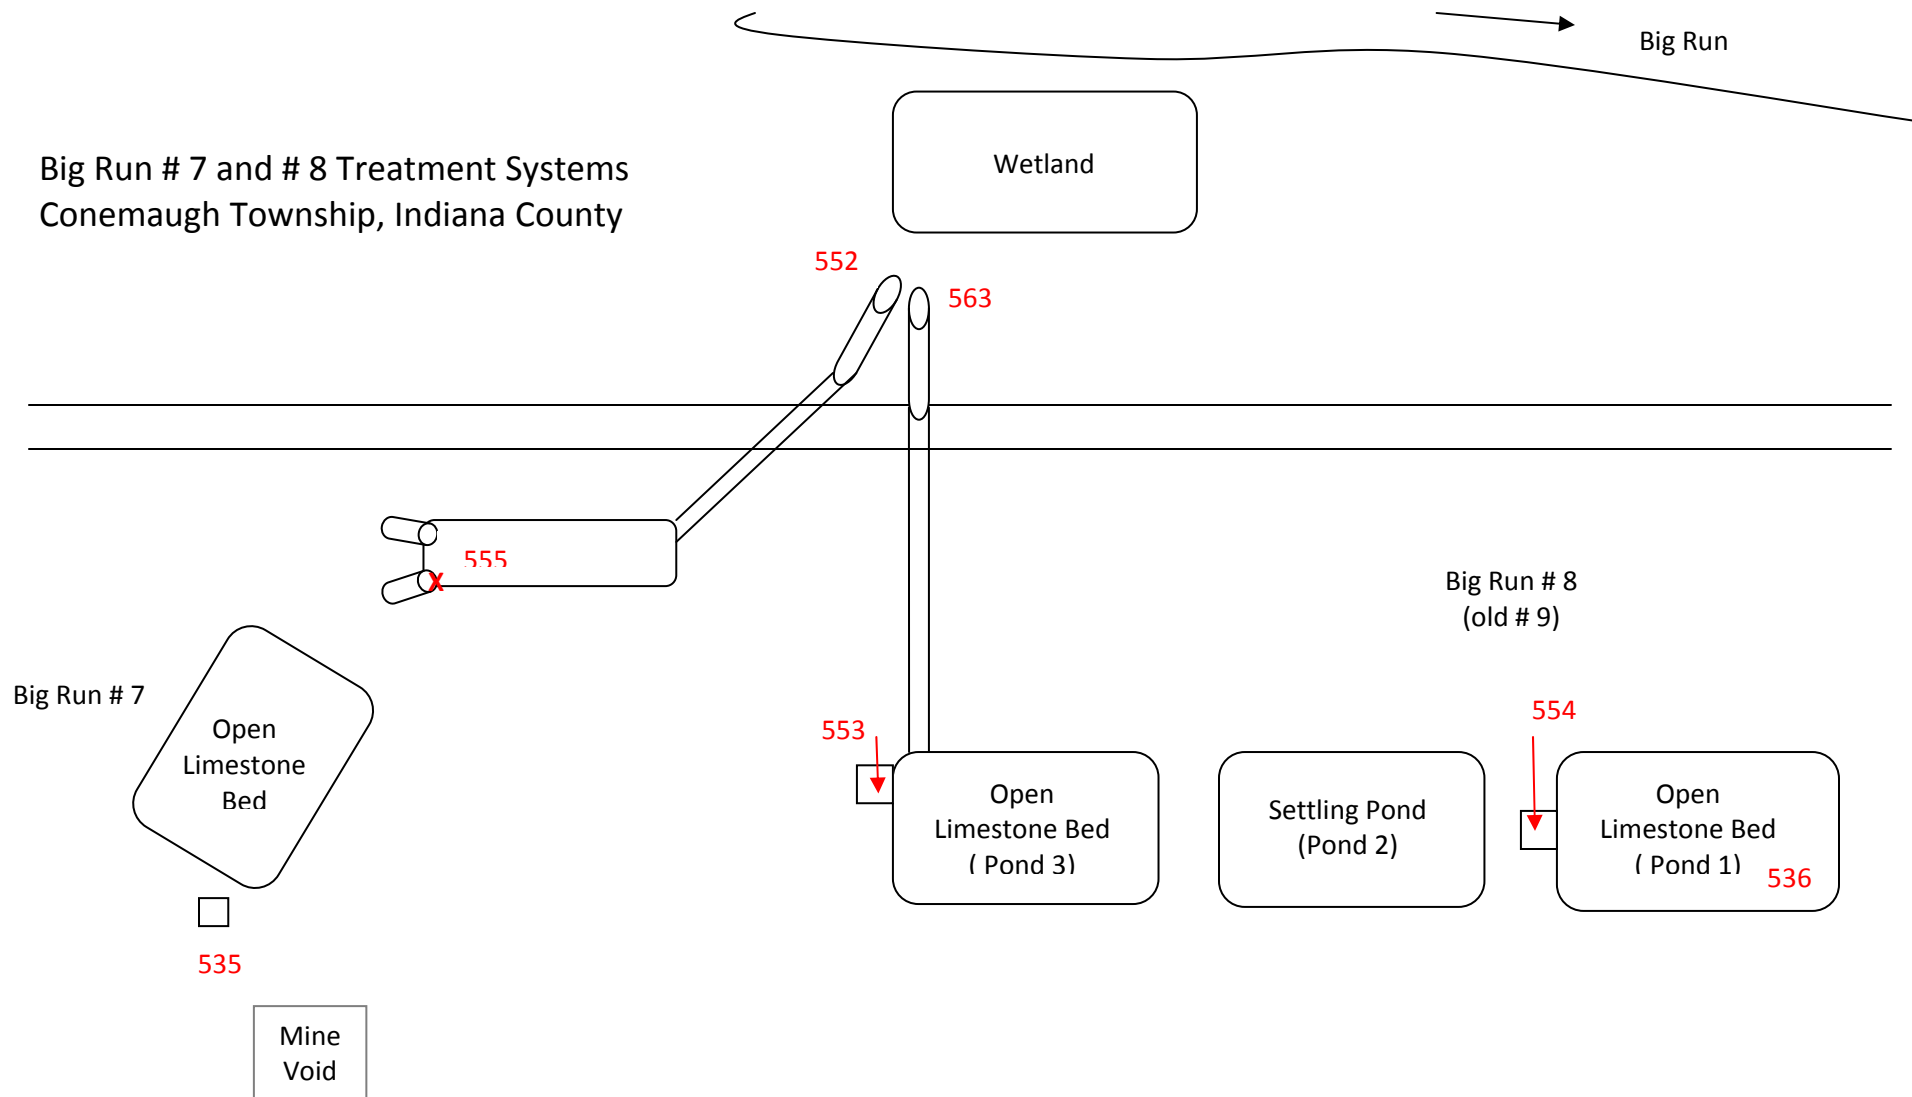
Big Run

Wetland

Big Run # 7 and # 8 Treatment Systems
Conemaugh Township, Indiana County

552

563

555

x

Big Run # 8
(old # 9)

Big Run # 7

Open Limestone Bed

553

554

Open Limestone Bed ( Pond 3)

Settling Pond (Pond 2)

Open Limestone Bed ( Pond 1)

536

535

Mine Void